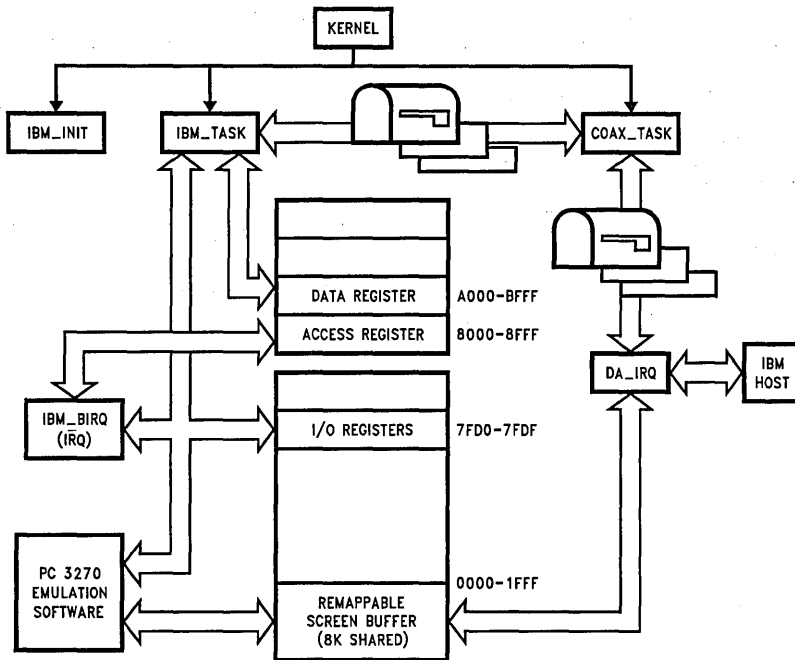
KERNEL

IBM_INIT

IBM_TASK

COAX_TASK

DATA REGISTER

A000-BFFF

ACCESS REGISTER

8000-8FFF

DA_IRQ

IBM HOST

IBM_BIRQ ($\overline{IRQ}$)

I/O REGISTERS

7FD0-7FDF

PC 3270 EMULATION SOFTWARE

0000-1FFF

REMAPPABLE SCREEN BUFFER (8K SHARED)